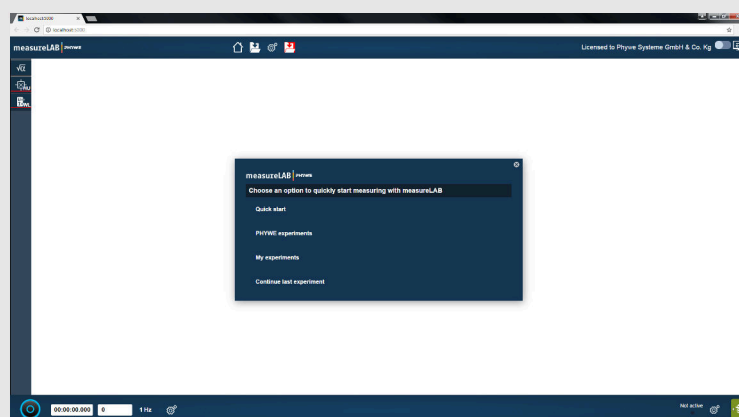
localhost:8080

localhost:8080

measureLAB | PHYWE

Licensed to Phyve Systeme GmbH & Co. Kg

measureLAB | PHYWE

Choose an option to quickly start measuring with measureLAB

Quick start

PHYWE experiments

My experiments

Continue last experiment

00:00:00.000

0

1 Hz

Not active